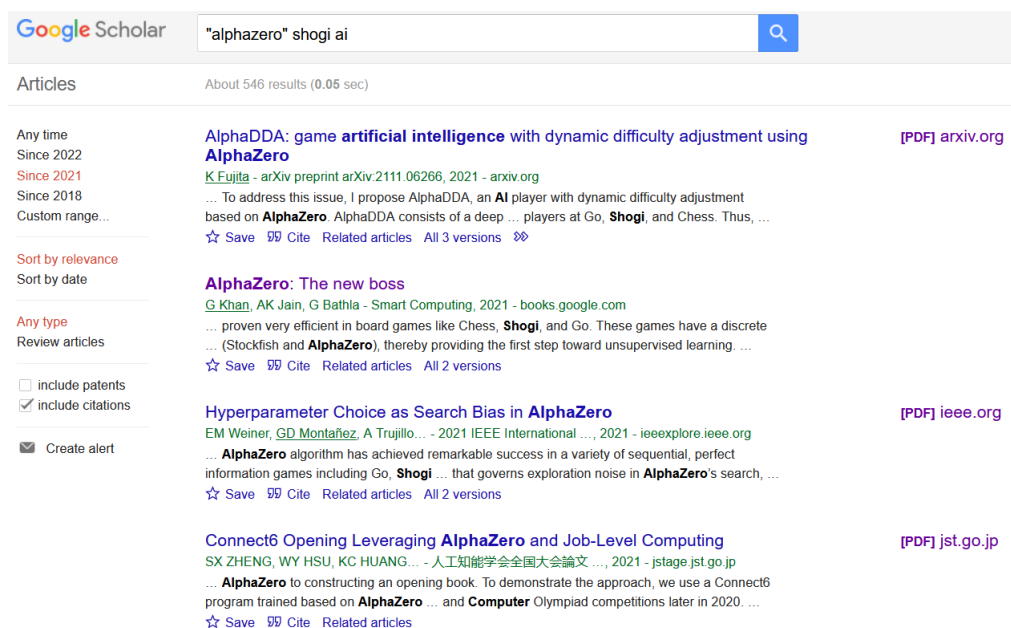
Google Scholar

"alphazero" shogi ai

Articles

About 546 results (0.05 sec)

Any time
Since 2022
Since 2021
Since 2018
Custom range...

Sort by relevance
Sort by date

Any type
Review articles

include patents
include citations

Create alert

AlphaDDA: game artificial intelligence with dynamic difficulty adjustment using AlphaZero
K Fujita - arXiv preprint arXiv:2111.06266, 2021 - arxiv.org
… To address this issue, I propose AlphaDDA, an AI player with dynamic difficulty adjustment based on AlphaZero. AlphaDDA consists of a deep … players at Go, Shogi, and Chess. Thus, …
Save Cite Related articles All 3 versions

[PDF] arxiv.org

AlphaZero: The new boss
G Khan, AK Jain, G Bathla - Smart Computing, 2021 - books.google.com
… proven very efficient in board games like Chess, Shogi, and Go. These games have a discrete … (Stockfish and AlphaZero), thereby providing the first step toward unsupervised learning. …
Save Cite Related articles All 2 versions

Hyperparameter Choice as Search Bias in AlphaZero
EM Weiner, GD Montañez, A Trujillo… - 2021 IEEE International …, 2021 - ieeexplore.ieee.org
… AlphaZero algorithm has achieved remarkable success in a variety of sequential, perfect information games including Go, Shogi … that governs exploration noise in AlphaZero's search, …
Save Cite Related articles All 2 versions

[PDF] ieee.org

Connect6 Opening Leveraging AlphaZero and Job-Level Computing
SX ZHENG, WY HSU, KC HUANG… - 人工知能学会全国大会論文 …, 2021 - jstage.jst.go.jp
… AlphaZero to constructing an opening book. To demonstrate the approach, we use a Connect6 program trained based on AlphaZero … and Computer Olympiad competitions later in 2020. …
Save Cite Related articles

[PDF] jst.go.jp